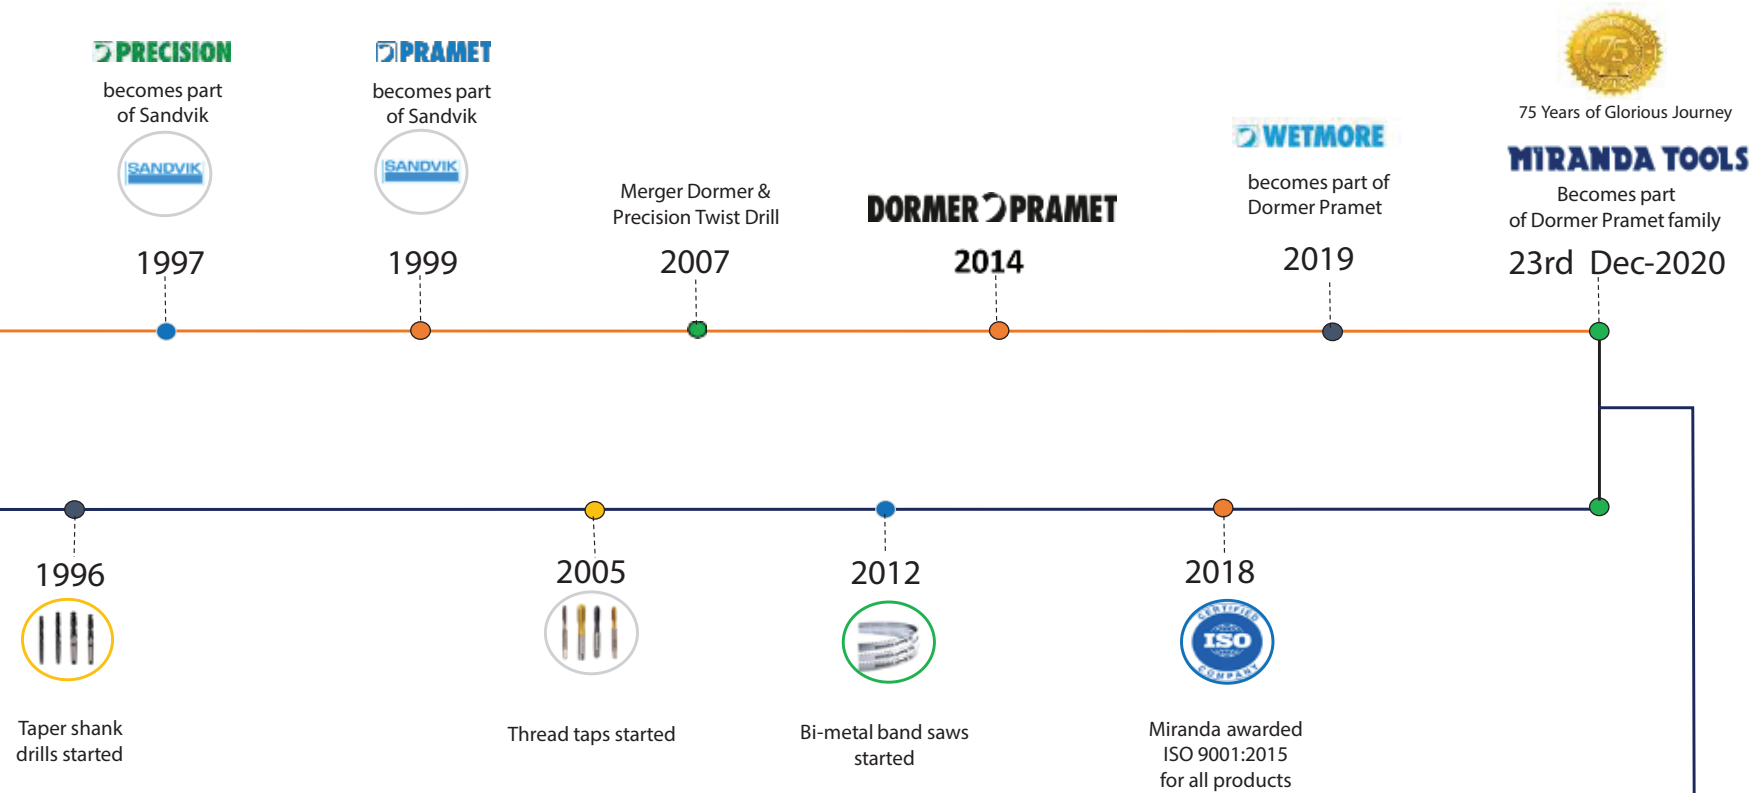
PRECISION
becomes part of Sandvik
SANDVIK
1997

PRAMET
becomes part of Sandvik
SANDVIK
1999

Merger Dormer & Precision Twist Drill
2007

DORMER PRAMET
2014

WETMORE
becomes part of Dormer Pramet
2019

75
75 Years of Glorious Journey
MIRANDA TOOLS
Becomes part of Dormer Pramet family
23rd Dec-2020

1996
Taper shank drills started

2005
Thread taps started

2012
Bi-metal band saws started

2018
CERTIFIED ISO COMPANY
Miranda awarded ISO 9001:2015 for all products